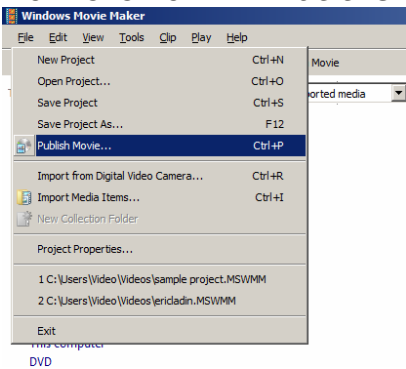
Windows Movie Maker

File Edit View Tools Clip Play Help

Movie

ported media

New Project Ctrl+N
Open Project... Ctrl+O
Save Project Ctrl+S
Save Project As... F12
Publish Movie... Ctrl+P
Import from Digital Video Camera... Ctrl+R
Import Media Items... Ctrl+I
New Collection Folder
Project Properties...
1 C:\Users\Video\Videos\sample project.MSWMM
2 C:\Users\Video\Videos\ericladin.MSWMM
Exit

This computer
DVD